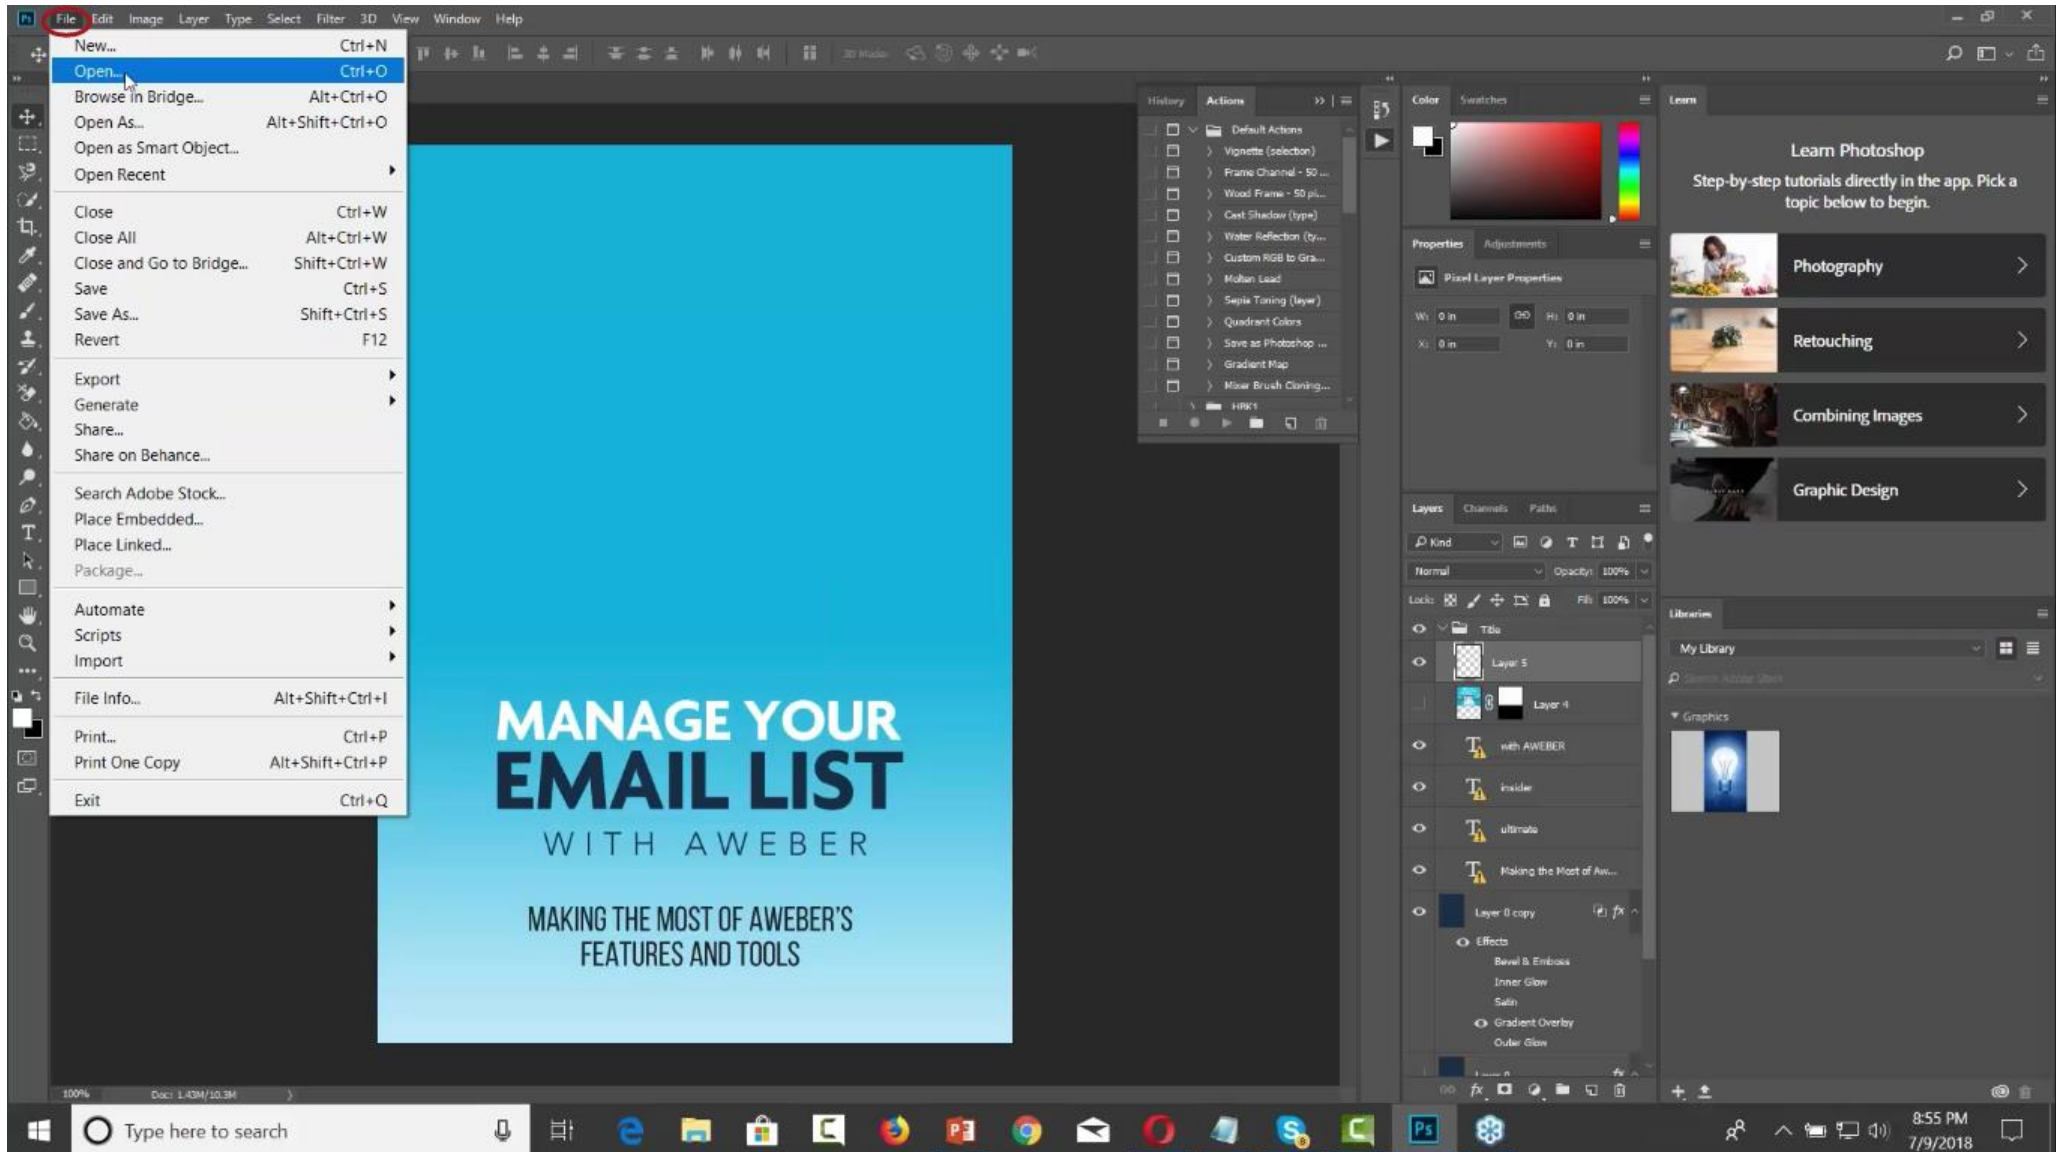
Ps File Edit Image Layer Type Select Filter 3D View Window Help

New... Ctrl+N
Open... Ctrl+O
Browse in Bridge... Alt+Ctrl+O
Open As... Alt+Shift+Ctrl+O
Open as Smart Object...
Open Recent
Close Ctrl+W
Close All Alt+Ctrl+W
Close and Go to Bridge... Shift+Ctrl+W
Save Ctrl+S
Save As... Shift+Ctrl+S
Revert F12
Export
Generate
Share...
Share on Behance...
Search Adobe Stock...
Place Embedded...
Place Linked...
Package...
Automate
Scripts
Import
File Info... Alt+Shift+Ctrl+I
Print... Ctrl+P
Print One Copy Alt+Shift+Ctrl+P
Exit Ctrl+Q

MANAGE YOUR
EMAIL LIST
WITH AWEBER

MAKING THE MOST OF AWEBER'S FEATURES AND TOOLS

History Actions
Default Actions
Vignette (selection)
Frame Channel - 50 ...
Wood Frame - 50 pi...
Cast Shadow (type)
Water Reflection (ty...
Custom RGB to Gra...
Molten Lead
Sepia Toning (layer)
Quadrant Colors
Save as Photoshop ...
Gradient Map
Mixer Brush Cloning...
HBK1

Color Swatches

Properties Adjustments
Pixel Layer Properties
W: 0 in H: 0 in
X: 0 in Y: 0 in

Layers Channels Paths
Kind
Normal Opacity: 100%
Lock: Fill: 100%
Title
Layer 5
Layer 4
with AWEBER
insider
ultimate
Making the Most of Aw...
Layer 0 copy
Effects
Bevel & Emboss
Inner Glow
Satin
Gradient Overlay
Outer Glow

Learn
Learn Photoshop
Step-by-step tutorials directly in the app. Pick a topic below to begin.
Photography
Retouching
Combining Images
Graphic Design

Libraries
My Library
Graphics

100% Doc: 1.43M/10.3M

Type here to search
8:55 PM
7/9/2018